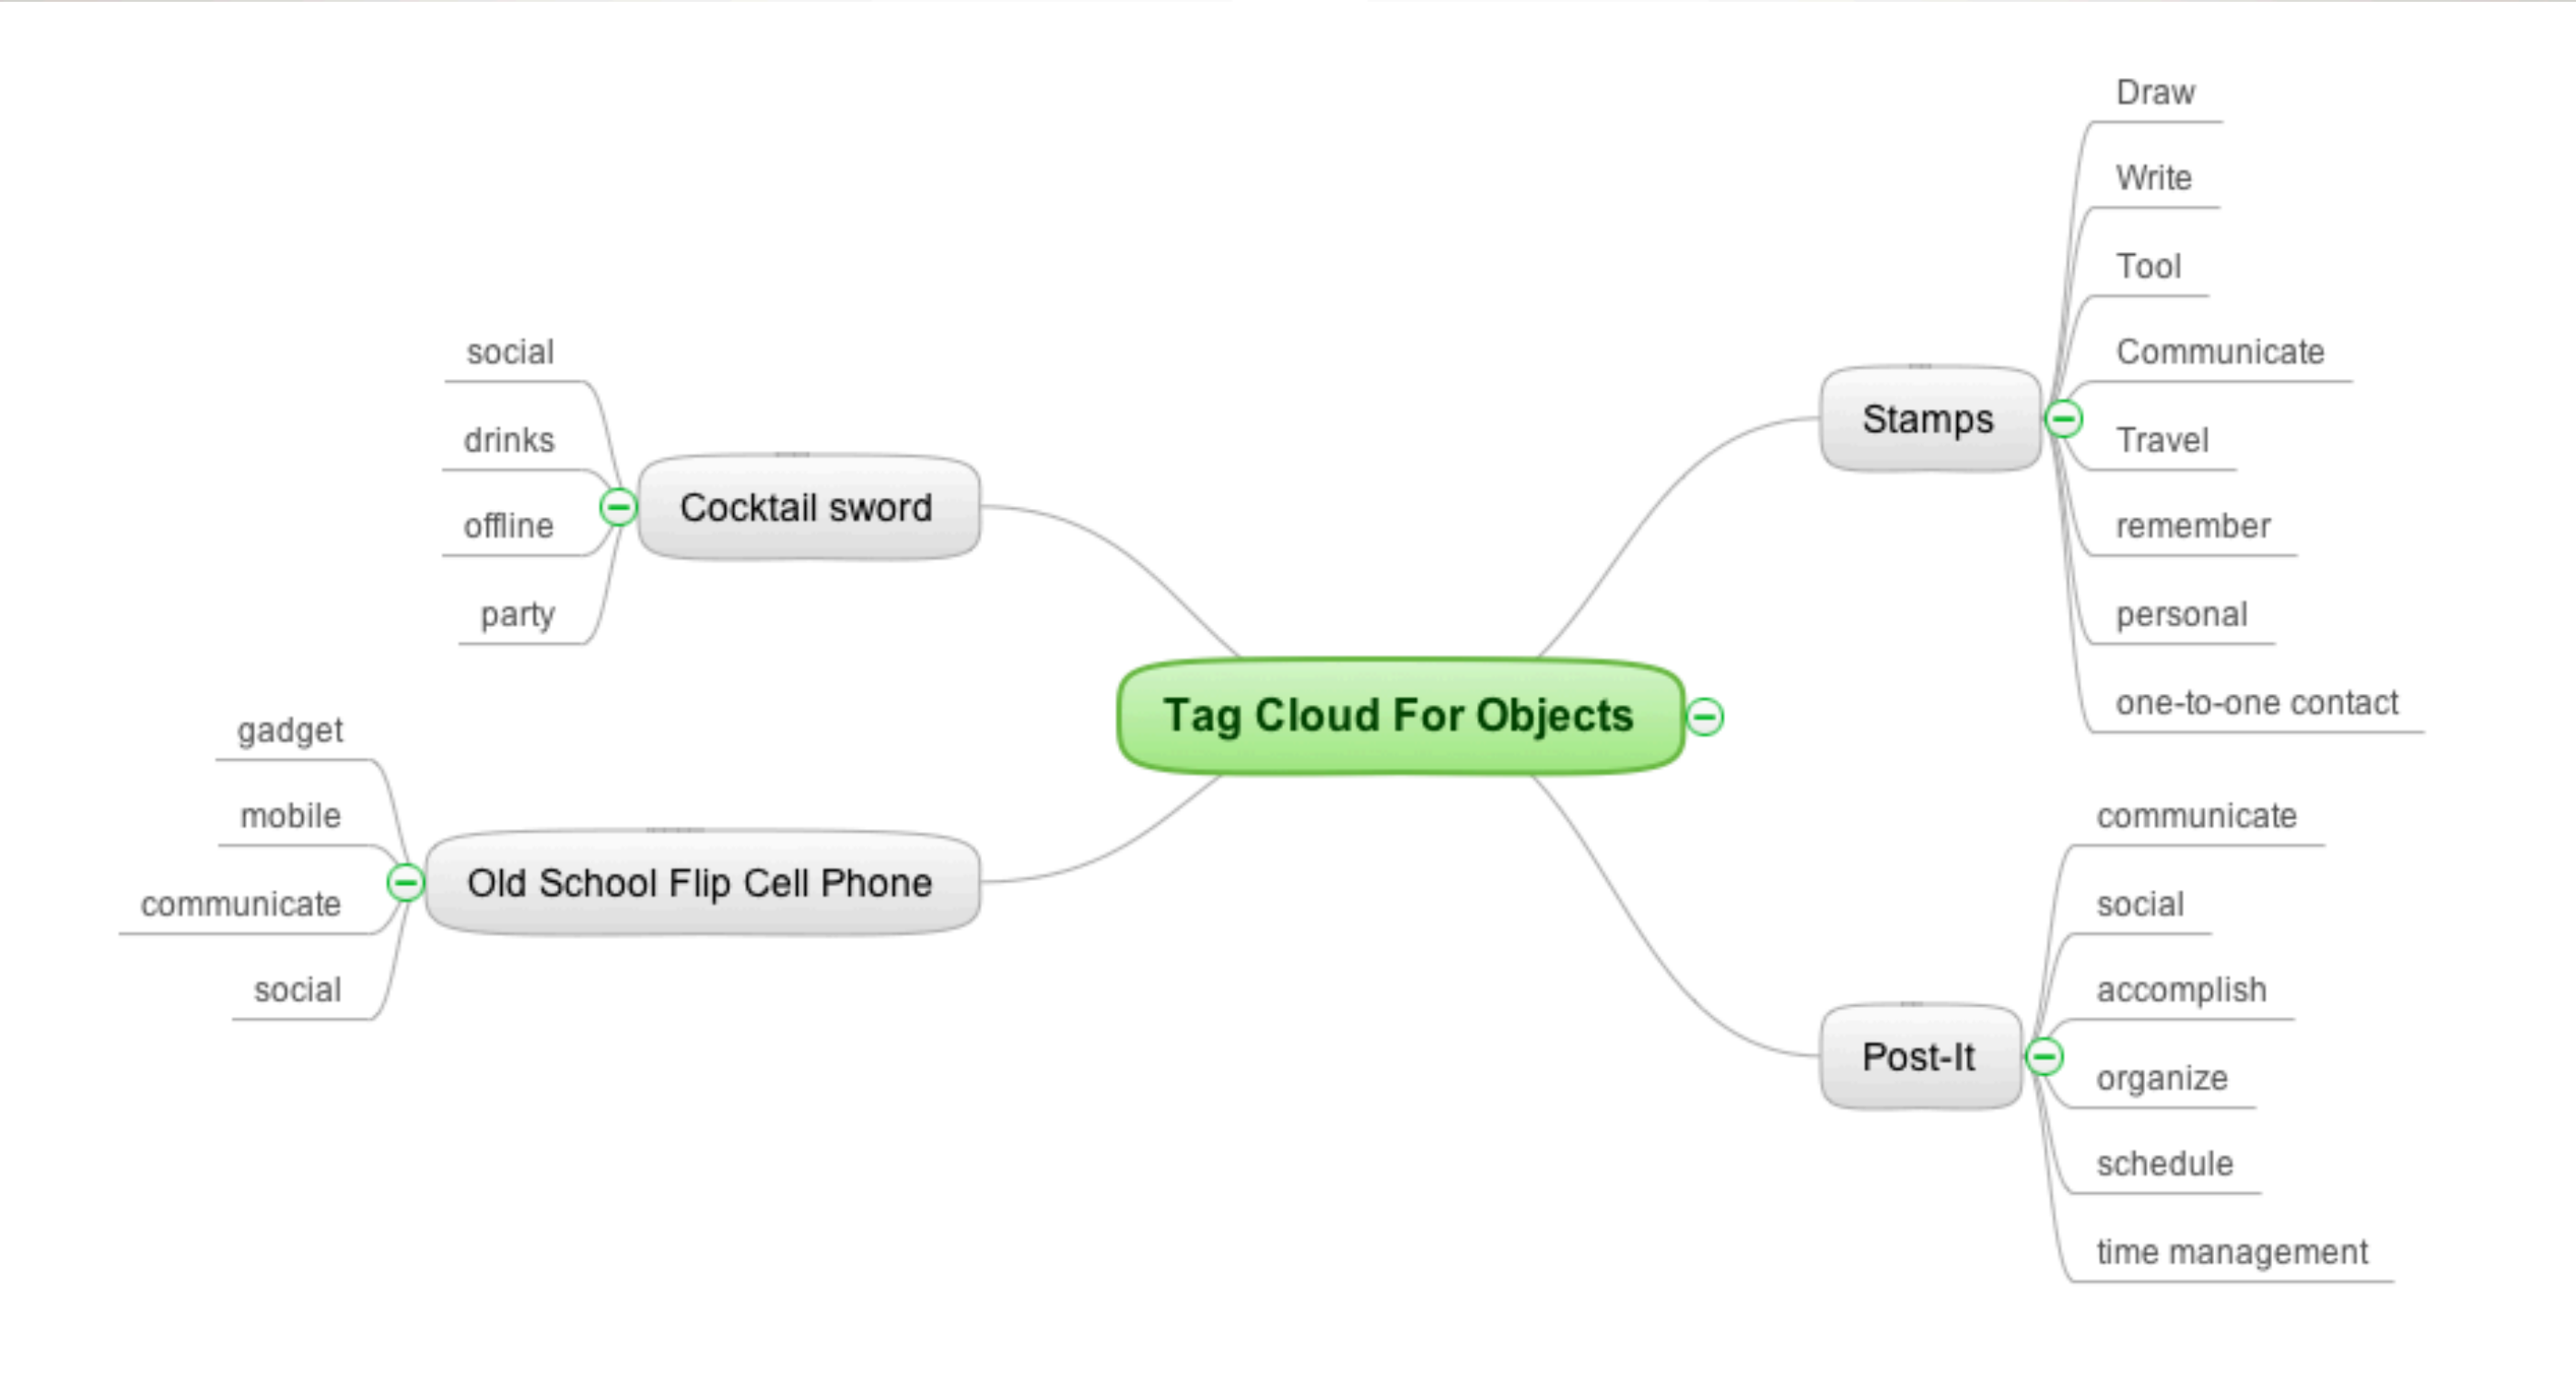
Tag Cloud For Objects

Cocktail sword
social
drinks
offline
party

Old School Flip Cell Phone
gadget
mobile
communicate
social

Stamps
Draw
Write
Tool
Communicate
Travel
remember
personal
one-to-one contact

Post-It
communicate
social
accomplish
organize
schedule
time management